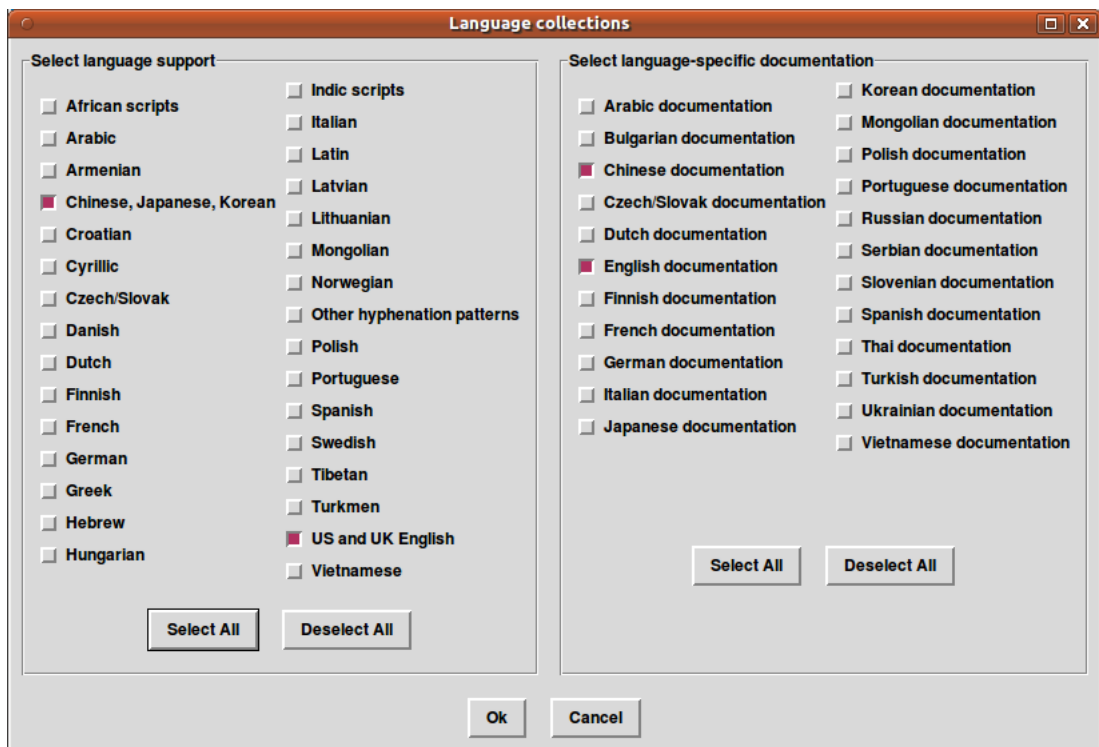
Language collections

Select language support

African scripts
Arabic
Armenian
Chinese, Japanese, Korean
Croatian
Cyrillic
Czech/Slovak
Danish
Dutch
Finnish
French
German
Greek
Hebrew
Hungarian

Indic scripts
Italian
Latin
Latvian
Lithuanian
Mongolian
Norwegian
Other hyphenation patterns
Polish
Portuguese
Spanish
Swedish
Tibetan
Turkmen
US and UK English
Vietnamese

Select All
Deselect All

Select language-specific documentation

Arabic documentation
Bulgarian documentation
Chinese documentation
Czech/Slovak documentation
Dutch documentation
English documentation
Finnish documentation
French documentation
German documentation
Italian documentation
Japanese documentation

Korean documentation
Mongolian documentation
Polish documentation
Portuguese documentation
Russian documentation
Serbian documentation
Slovenian documentation
Spanish documentation
Thai documentation
Turkish documentation
Ukrainian documentation
Vietnamese documentation

Select All
Deselect All

Ok
Cancel